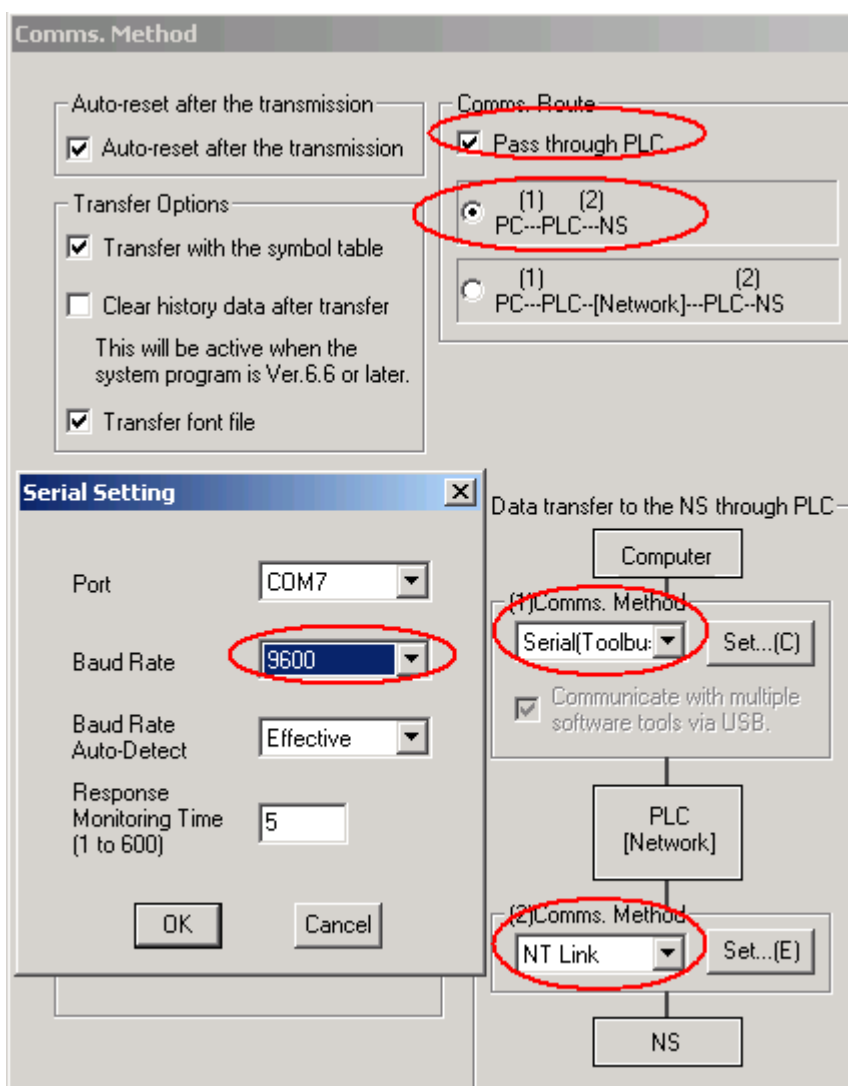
Comms. Method

Auto-reset after the transmission

Auto-reset after the transmission

Transfer Options

Transfer with the symbol table

Clear history data after transfer

This will be active when the system program is Ver.6.6 or later.

Transfer font file

Comms. Route

Pass through PLC

(1) (2)
PC---PLC---NS

(1) (2)
PC---PLC--[Network]---PLC--NS

Serial Setting

Port COM7

Baud Rate 9600

Baud Rate Auto-Detect Effective

Response Monitoring Time (1 to 600) 5

OK Cancel

Data transfer to the NS through PLC

Computer

(1)Comms. Method

Serial(Toolbu

Set...(C)

Communicate with multiple software tools via USB.

PLC
[Network]

(2)Comms. Method

NT Link

Set...(E)

NS